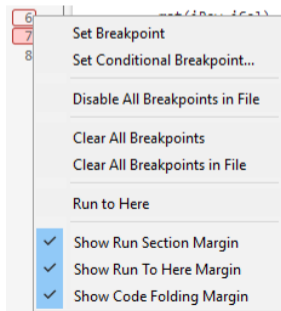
6
7
8

Set Breakpoint
Set Conditional Breakpoint...
Disable All Breakpoints in File
Clear All Breakpoints
Clear All Breakpoints in File
Run to Here
✓ Show Run Section Margin
✓ Show Run To Here Margin
✓ Show Code Folding Margin